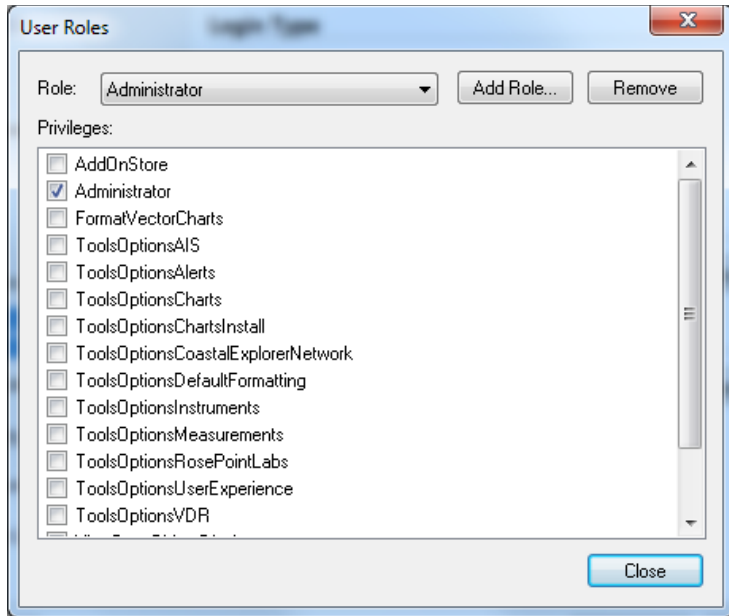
User Roles

Role: Administrator

Add Role...

Remove

Privileges:

AddOnStore
Administrator
FormatVectorCharts
ToolsOptionsAIS
ToolsOptionsAlerts
ToolsOptionsCharts
ToolsOptionsChartsInstall
ToolsOptionsCoastalExplorerNetwork
ToolsOptionsDefaultFormatting
ToolsOptionsInstruments
ToolsOptionsMeasurements
ToolsOptionsRosePointLabs
ToolsOptionsUserExperience
ToolsOptionsVDR
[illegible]

Close